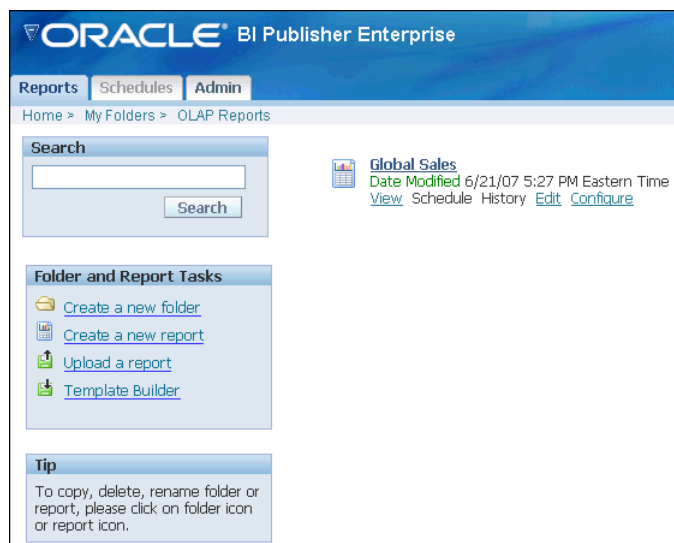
ORACLE BI Publisher Enterprise

Reports Schedules Admin

Home > My Folders > OLAP Reports

Search

Search

Global Sales
Date Modified 6/21/07 5:27 PM Eastern Time
View Schedule History Edit Configure

Folder and Report Tasks

Create a new folder

Create a new report

Upload a report

Template Builder

Tip

To copy, delete, rename folder or report, please click on folder icon or report icon.